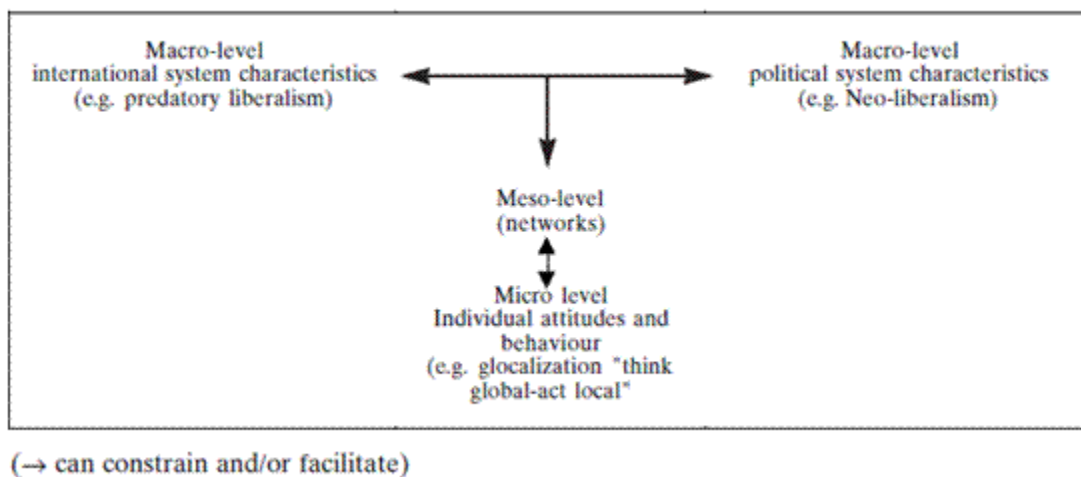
Macro-level
international system characteristics
(e.g. predatory liberalism)

Macro-level
political system characteristics
(e.g. Neo-liberalism)

Meso-level
(networks)

Micro level
Individual attitudes and behaviour
(e.g. glocalization "think global-act local"

(→ can constrain and/or facilitate)